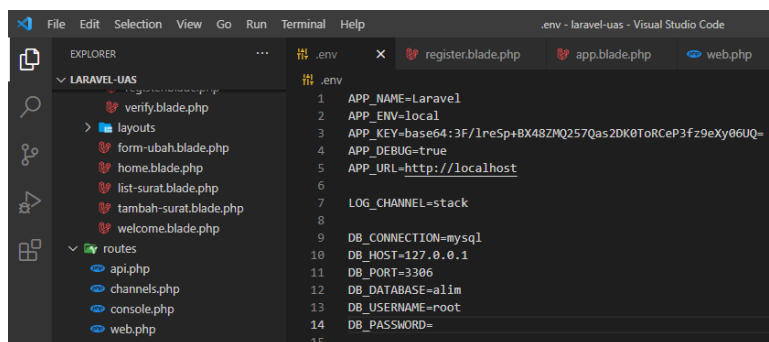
File Edit Selection View Go Run Terminal Help
.env - laravel-uas - Visual Studio Code

EXPLORER ...
LARAVEL-UAS
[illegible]
verify.blade.php
layouts
form-ubah.blade.php
home.blade.php
list-surat.blade.php
tambah-surat.blade.php
welcome.blade.php
routes
api.php
channels.php
console.php
web.php

.env ×
register.blade.php
app.blade.php
web.php

.env
1 APP_NAME=Laravel
2 APP_ENV=local
3 APP_KEY=base64:3F/lreSp+BX48ZMQ257Qas2DK0ToRCeP3fz9eXy06UQ=
4 APP_DEBUG=true
5 APP_URL=http://localhost
6
7 LOG_CHANNEL=stack
8
9 DB_CONNECTION=mysql
10 DB_HOST=127.0.0.1
11 DB_PORT=3306
12 DB_DATABASE=alim
13 DB_USERNAME=root
14 DB_PASSWORD=
15